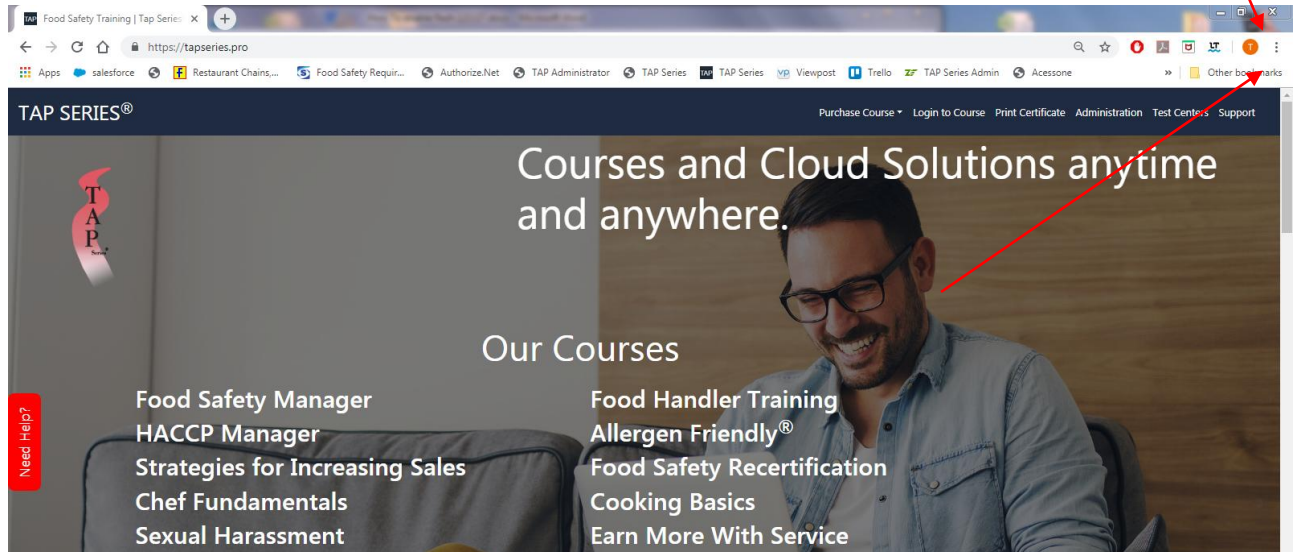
Food Safety Training | Tap Series ×

https://tapseries.pro

Apps salesforce Restaurant Chains,... Food Safety Requir... Authorize.Net TAP Administrator TAP Series TAP Series Viewpost Trello TAP Series Admin Acessone » Other bookmarks

TAP SERIES®

Purchase Course Login to Course Print Certificate Administration Test Centers Support

T A P Series

Courses and Cloud Solutions anytime and anywhere.

Our Courses

Food Safety Manager
HACCP Manager
Strategies for Increasing Sales
Chef Fundamentals
Sexual Harassment

Food Handler Training
Allergen Friendly®
Food Safety Recertification
Cooking Basics
Earn More With Service

Need Help?